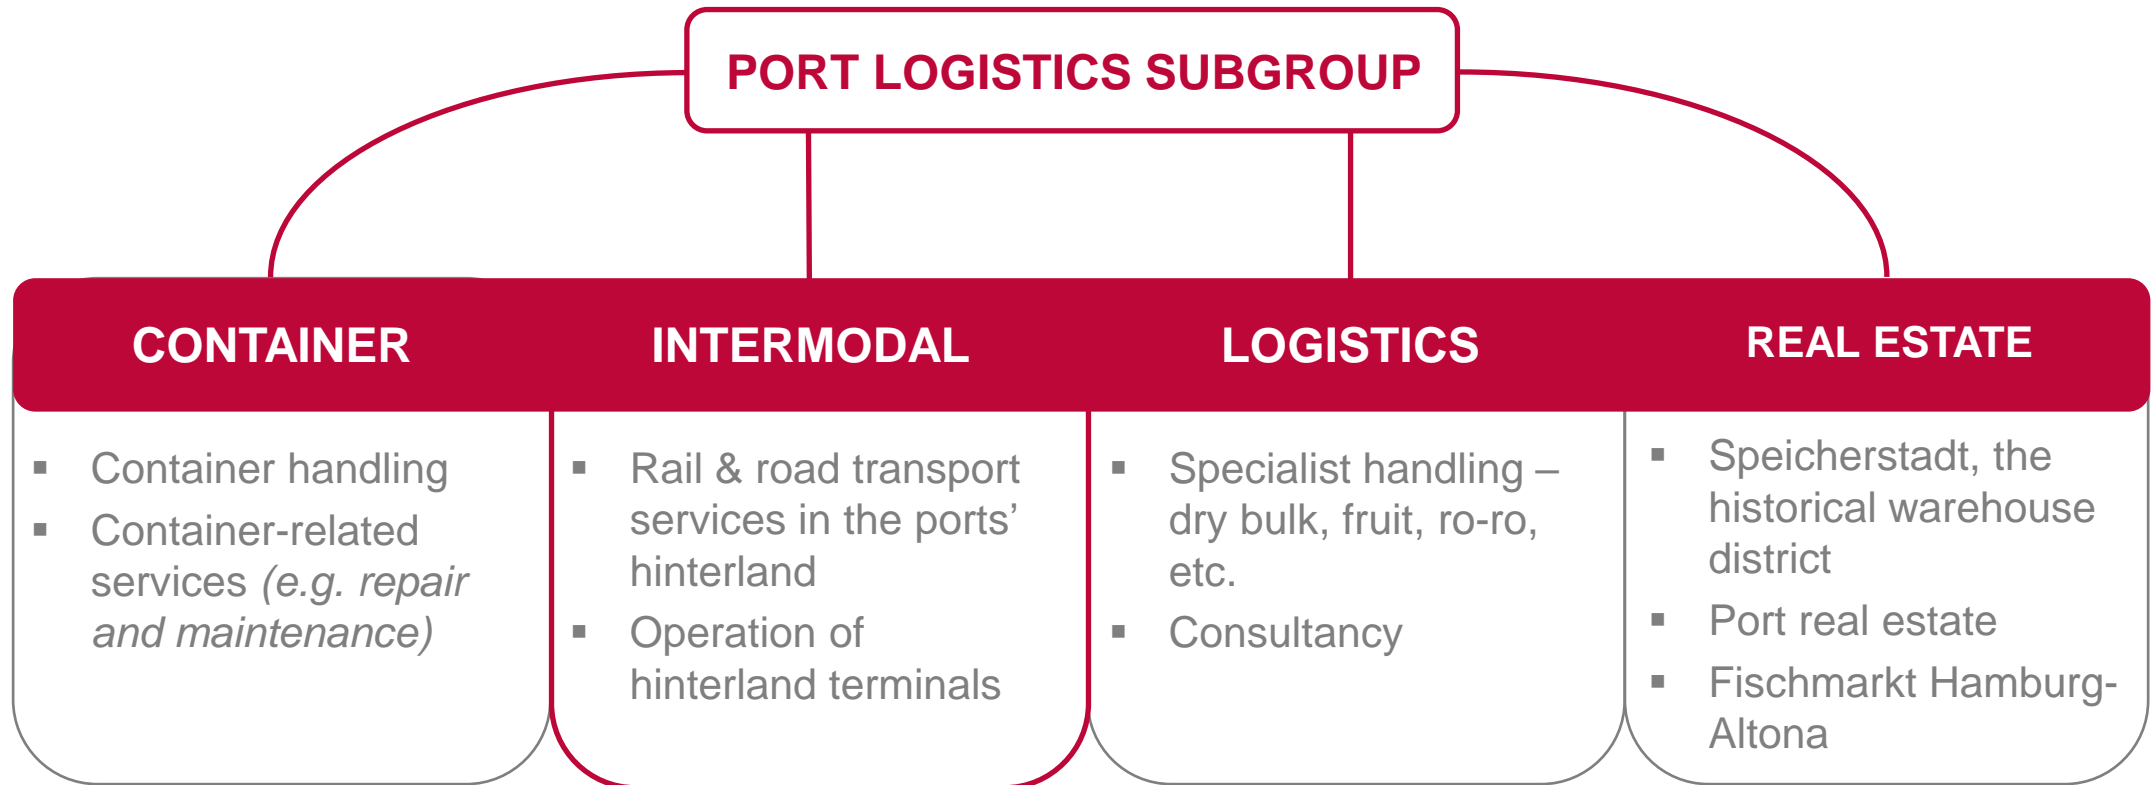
PORT LOGISTICS SUBGROUP

CONTAINER

- Container handling
- Container-related services *(e.g. repair and maintenance)*

INTERMODAL

- Rail & road transport services in the ports' hinterland
- Operation of hinterland terminals

LOGISTICS

- Specialist handling – dry bulk, fruit, ro-ro, etc.
- Consultancy

REAL ESTATE

- Speicherstadt, the historical warehouse district
- Port real estate
- Fischmarkt Hamburg-Altona